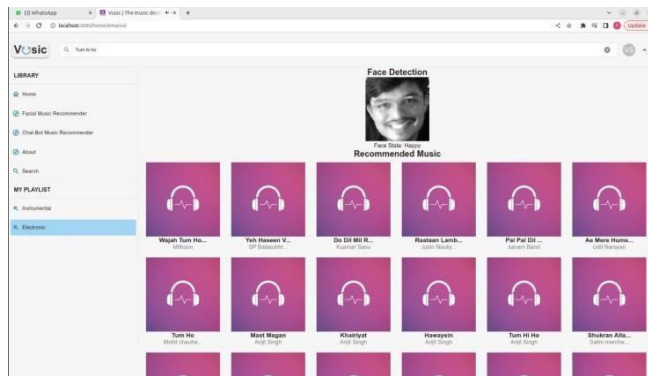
(2) WhatsApp | Music | The music de... | +

localhost:3000/home/emotion

Update

Vusic | Tum hi ho

LIBRARY

Home

Facial Music Recommender

Chat-Bot Music Recommender

About

Search

MY PLAYLIST

Instrumental

Electronic

Face Detection

Face State: Happy

Recommended Music

Wajah Tum Ho...
Mithoon

Yeh Haseen V...
SP Balasubr...

Do Dil Mil R...
Kumar Sanu

Raataan Lamb...
Jubin Nautiy...

Pal Pal Dil ...
sanam Band

Aa Mere Hums...
Udit Narayan

Tum Ho
Mohit chauha...

Mast Magan
Arijit Singh

Khairiyat
Arijit Singh

Hawayein
Arijit Singh

Tum Hi Ho
Arijit Singh

Shukran Alla...
Salim merche...